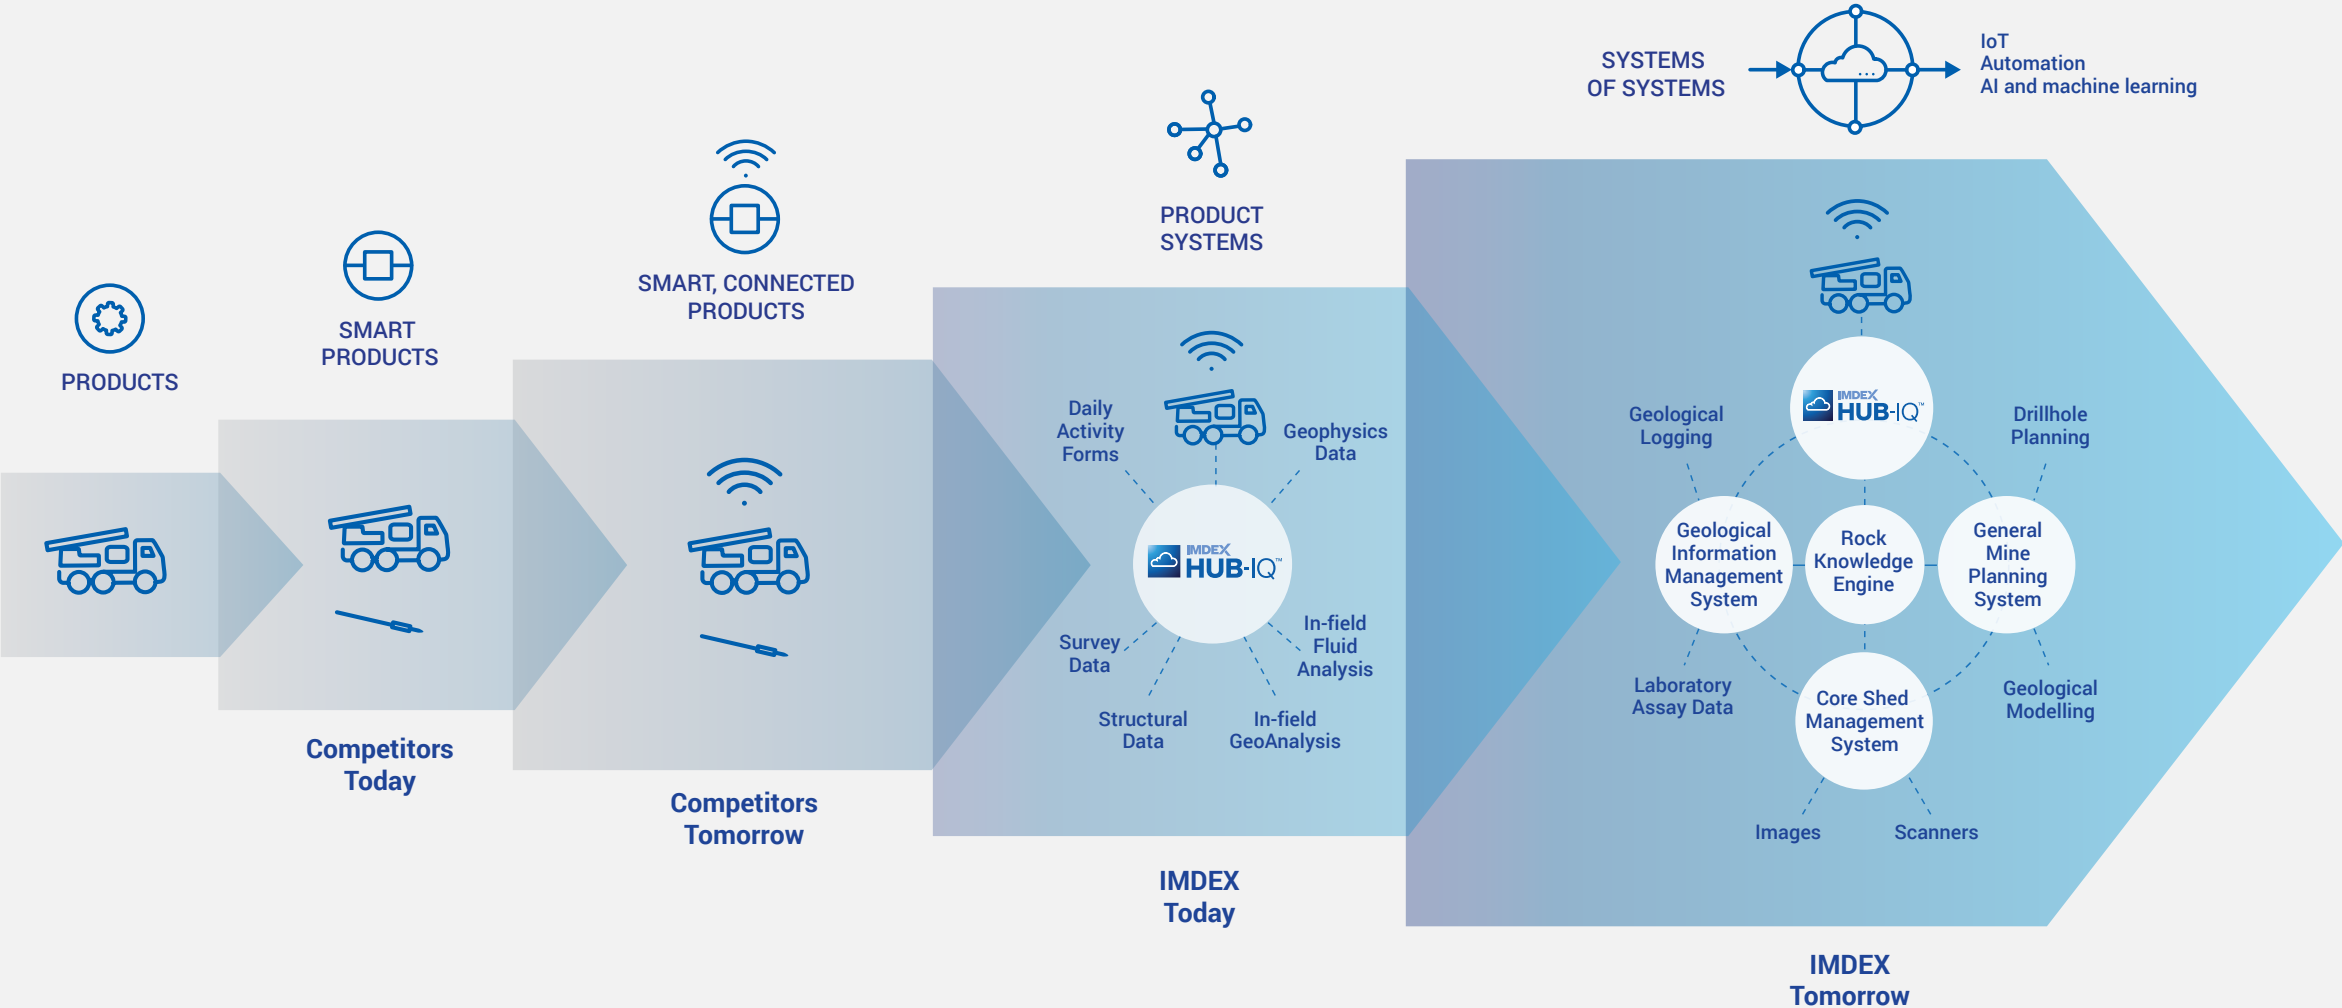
SYSTEMS OF SYSTEMS

IoT
Automation
AI and machine learning

PRODUCT SYSTEMS

SMART, CONNECTED PRODUCTS

SMART PRODUCTS

PRODUCTS

Daily Activity Forms

Geophysics Data

IMDEX HUB-IQ™

Survey Data

In-field Fluid Analysis

Structural Data

In-field GeoAnalysis

Geological Logging

IMDEX HUB-IQ™

Drillhole Planning

Geological Information Management System

Rock Knowledge Engine

General Mine Planning System

Laboratory Assay Data

Core Shed Management System

Geological Modelling

Images

Scanners

Competitors Today

Competitors Tomorrow

IMDEX Today

IMDEX Tomorrow